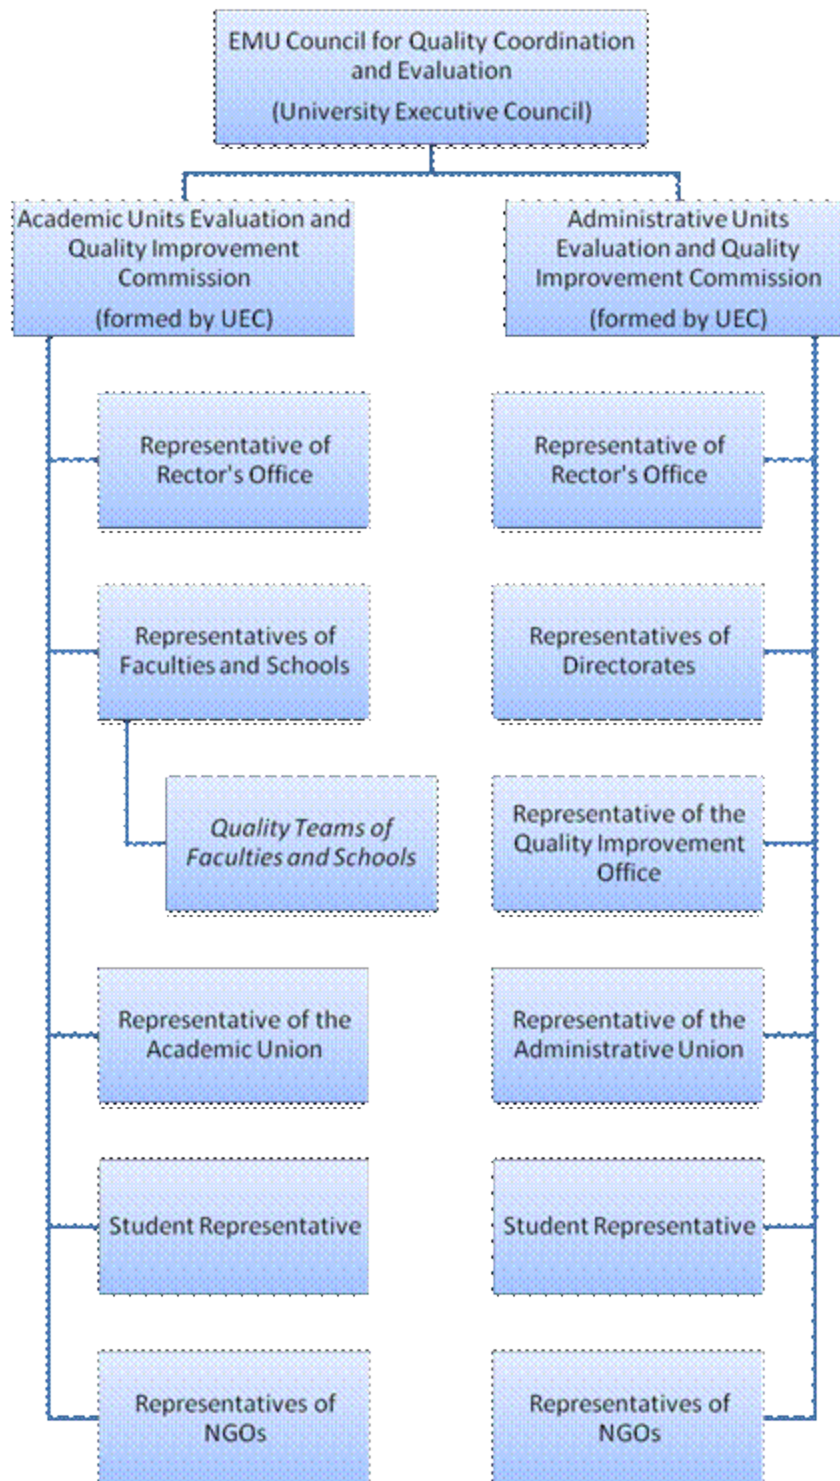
EMU Council for Quality Coordination and Evaluation
(University Executive Council)

Academic Units Evaluation and Quality Improvement Commission
(formed by UEC)

Representative of Rector's Office

Representatives of Faculties and Schools

Quality Teams of Faculties and Schools

Representative of the Academic Union

Student Representative

Representatives of NGOs

Administrative Units Evaluation and Quality Improvement Commission
(formed by UEC)

Representative of Rector's Office

Representatives of Directorates

Representative of the Quality Improvement Office

Representative of the Administrative Union

Student Representative

Representatives of NGOs